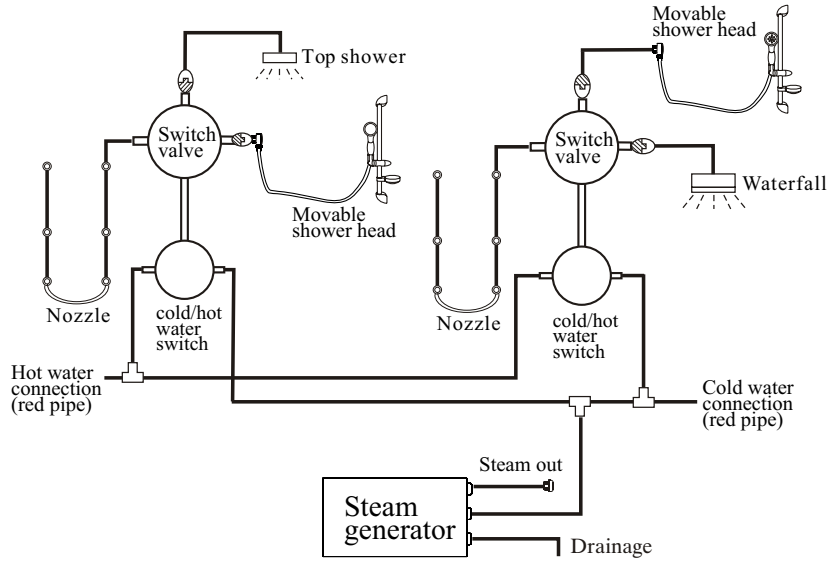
Top shower

Switch valve

Movable shower head

Nozzle

cold/hot water switch

Movable shower head

Switch valve

Waterfall

Nozzle

cold/hot water switch

Hot water connection (red pipe)

Cold water connection (red pipe)

Steam out

Steam generator

Drainage